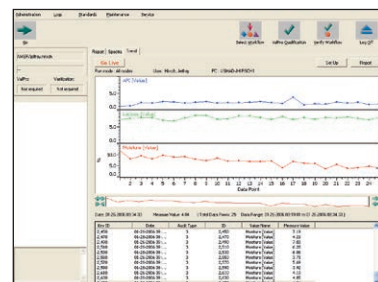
Administration Lists Standards Maintenance Security

Select Qualifier Define Qualification Verify Workflow Log Off

Report Spectra Trend

Go Live Set Up Report

Verification:

Not required Not required

5.0
4.0
3.0

2.0
1.0

10.0
9.0
8.0
7.0

2 3 4 5 6 7 8 9 10 11 12 13 14 15 16 17 18 19 20 21

Data Point

| Rec ID | Date | Audit Type | ID | Value Name | Measure Value |
|---|---|---|---|---|---|
| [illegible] | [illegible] | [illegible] | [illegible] | Moisture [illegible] | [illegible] |